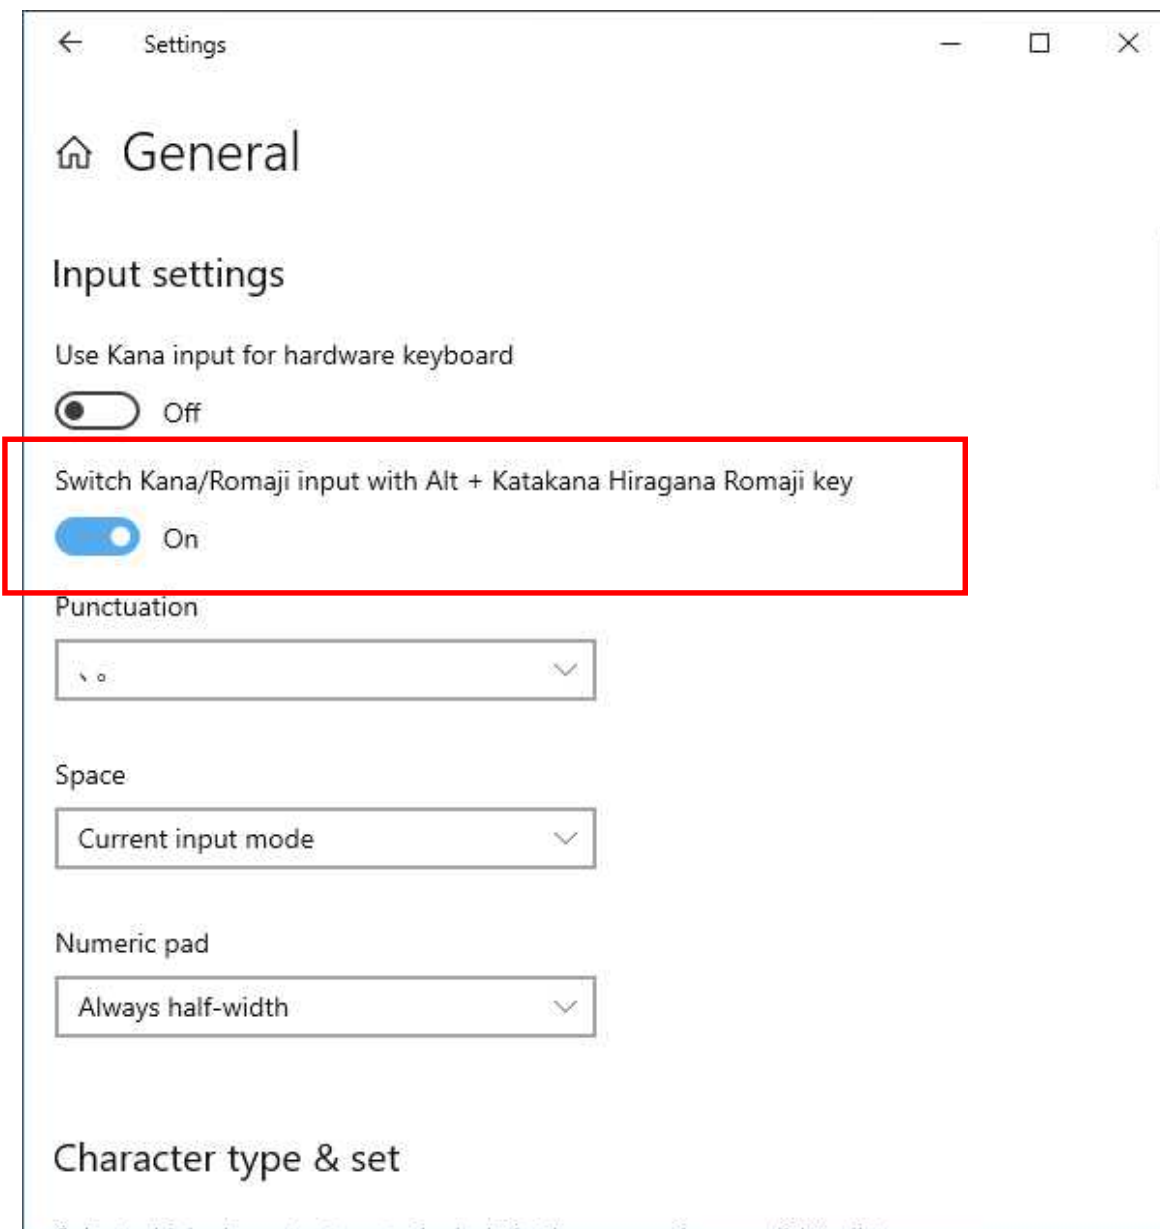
Settings

General

Input settings

Use Kana input for hardware keyboard

Off

Switch Kana/Romaji input with Alt + Katakana Hiragana Romaji key

On

Punctuation

、。

Space

Current input mode

Numeric pad

Always half-width

Character type & set

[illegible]